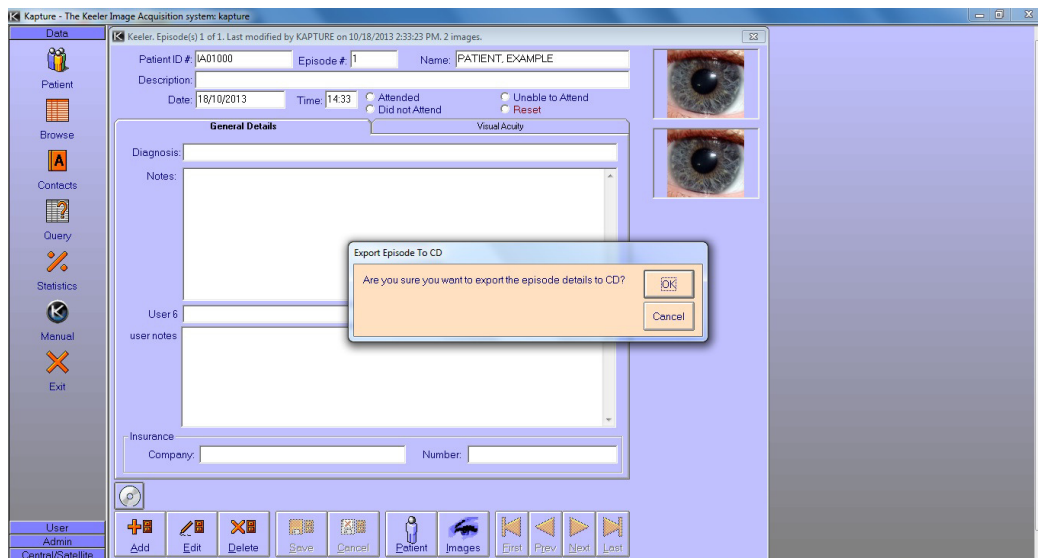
Kapture - The Keeler Image Acquisition system: kapture

Data

Patient

Browse

Contacts

Query

Statistics

Manual

Exit

User

Admin

Central/Satellite

Keeler. Episode(s) 1 of 1. Last modified by KAPTURE on 10/18/2013 2:33:23 PM. 2 images.

Patient ID #: IA01000 Episode #: 1 Name: PATIENT, EXAMPLE

Description:

Date: 18/10/2013 Time: 14:33 Attended Did not Attend Unable to Attend Reset

General Details | Visual Acuity

Diagnosis:

Notes:

User 6

user notes

Insurance

Company: Number:

Export Episode To CD

Are you sure you want to export the episode details to CD?

OK

Cancel

Add Edit Delete Save Cancel Patient Images First Prev Next Last